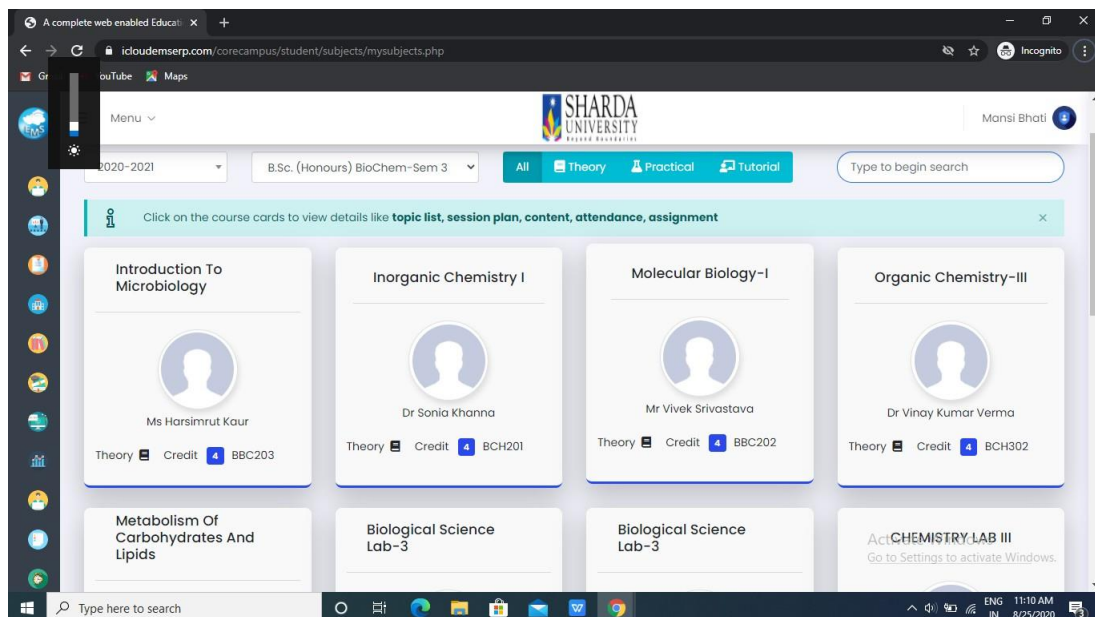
A complete web enabled Educati ×

icloudemserp.com/corecampus/student/subjects/mysubjects.php

Incognito

Gr ouTube Maps

Menu

SHARDA UNIVERSITY

Mansi Bhati

2020-2021

B.Sc. (Honours) BioChem-Sem 3

All Theory Practical Tutorial

Type to begin search

Click on the course cards to view details like **topic list, session plan, content, attendance, assignment**

×

Introduction To Microbiology

Ms Harsimrut Kaur

Theory Credit 4 BBC203

Inorganic Chemistry I

Dr Sonia Khanna

Theory Credit 4 BCH201

Molecular Biology-I

Mr Vivek Srivastava

Theory Credit 4 BBC202

Organic Chemistry-III

Dr Vinay Kumar Verma

Theory Credit 4 BCH302

Metabolism Of Carbohydrates And Lipids

Biological Science Lab-3

Biological Science Lab-3

CHEMISTRY LAB III

Activate Windows
Go to Settings to activate Windows.

Type here to search

ENG IN 11:10 AM 8/25/2020